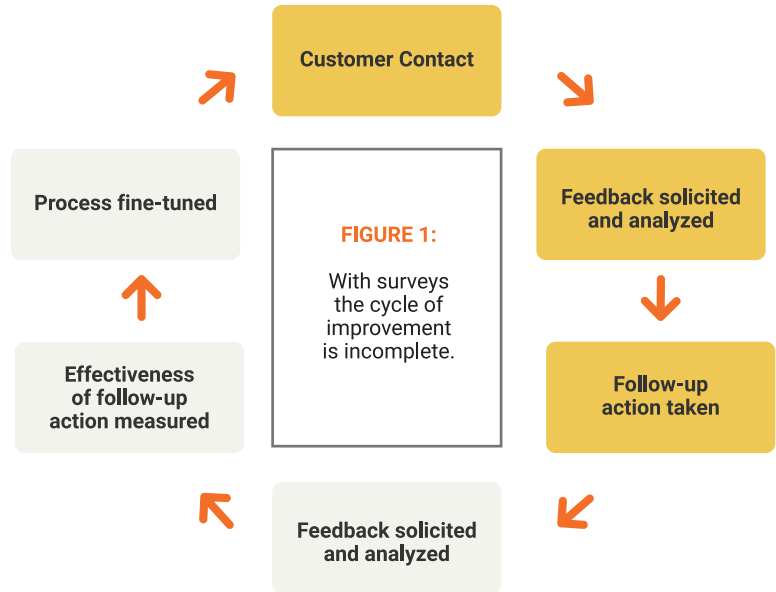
Customer Contact

Feedback solicited and analyzed

Follow-up action taken

Feedback solicited and analyzed

Effectiveness of follow-up action measured

Process fine-tuned

FIGURE 1:

With surveys the cycle of improvement is incomplete.